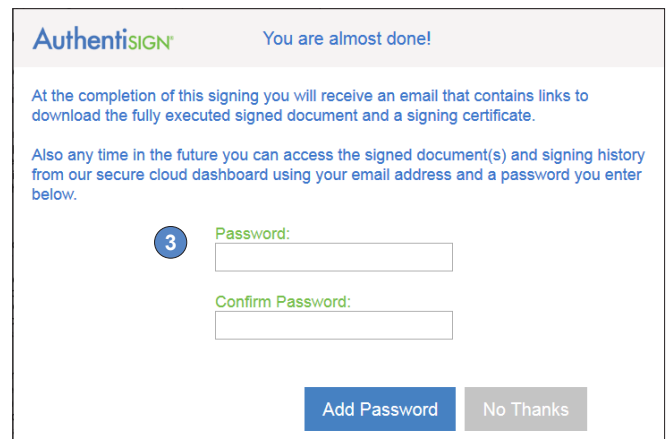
AuthentiSIGN®

You are almost done!

At the completion of this signing you will receive an email that contains links to download the fully executed signed document and a signing certificate.

Also any time in the future you can access the signed document(s) and signing history from our secure cloud dashboard using your email address and a password you enter below.

3

Password:

Confirm Password:

Add Password

No Thanks